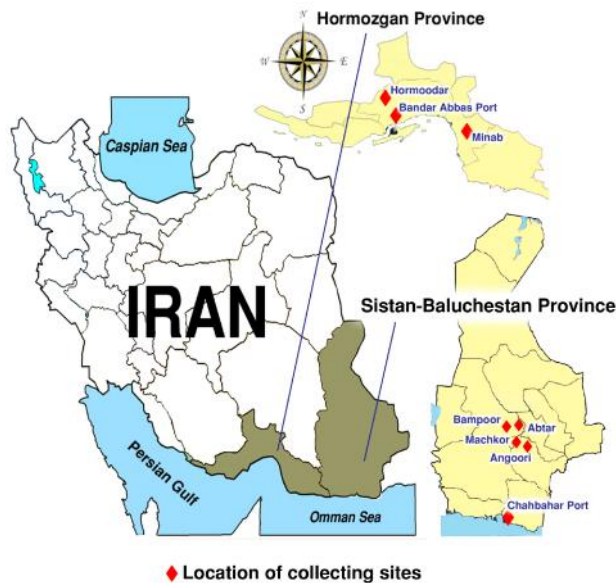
N
W
E
S

Hormozgan Province

Hormoodar
Bandar Abbas Port
Minab

Caspian Sea

IRAN

Sistan-Baluchestan Province

Bampoor
Abtar
Machkor
Angoori
Chahbahar Port

Persian Gulf

Omman Sea

♦ Location of collecting sites